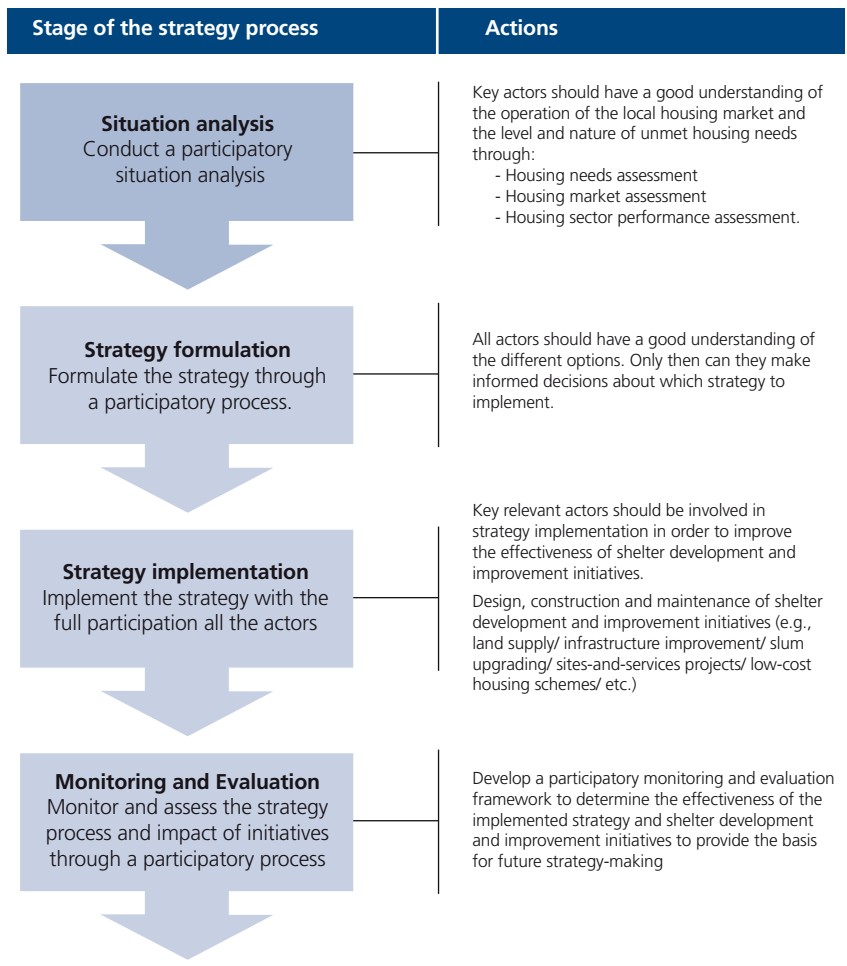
Stage of the strategy process

Actions

Situation analysis
Conduct a participatory situation analysis

Key actors should have a good understanding of the operation of the local housing market and the level and nature of unmet housing needs through:
- Housing needs assessment
- Housing market assessment
- Housing sector performance assessment.

Strategy formulation
Formulate the strategy through a participatory process.

All actors should have a good understanding of the different options. Only then can they make informed decisions about which strategy to implement.

Strategy implementation
Implement the strategy with the full participation all the actors

Key relevant actors should be involved in strategy implementation in order to improve the effectiveness of shelter development and improvement initiatives.

Design, construction and maintenance of shelter development and improvement initiatives (e.g., land supply/ infrastructure improvement/ slum upgrading/ sites-and-services projects/ low-cost housing schemes/ etc.)

Monitoring and Evaluation
Monitor and assess the strategy process and impact of initiatives through a participatory process

Develop a participatory monitoring and evaluation framework to determine the effectiveness of the implemented strategy and shelter development and improvement initiatives to provide the basis for future strategy-making